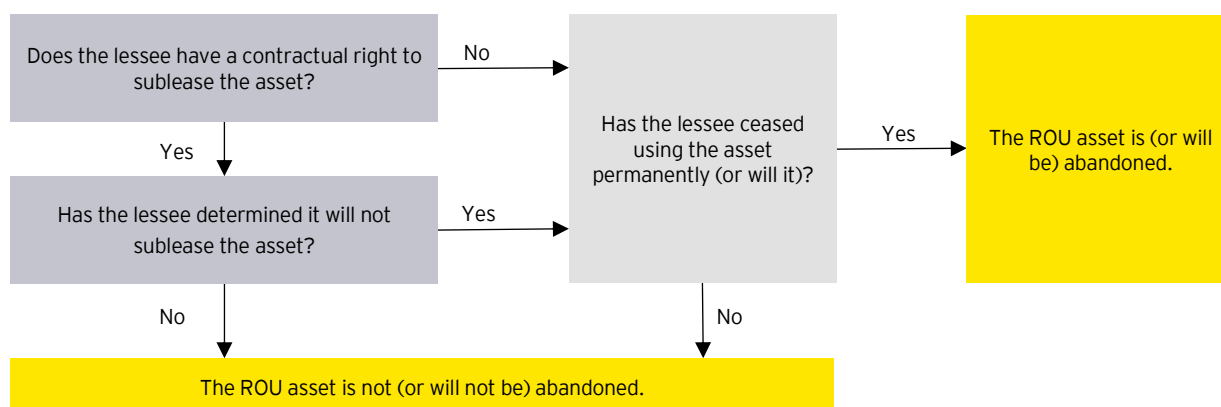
Does the lessee have a contractual right to sublease the asset?

No

Yes

Has the lessee determined it will not sublease the asset?

Yes

Has the lessee ceased using the asset permanently (or will it)?

Yes

The ROU asset is (or will be) abandoned.

No

No

The ROU asset is not (or will not be) abandoned.